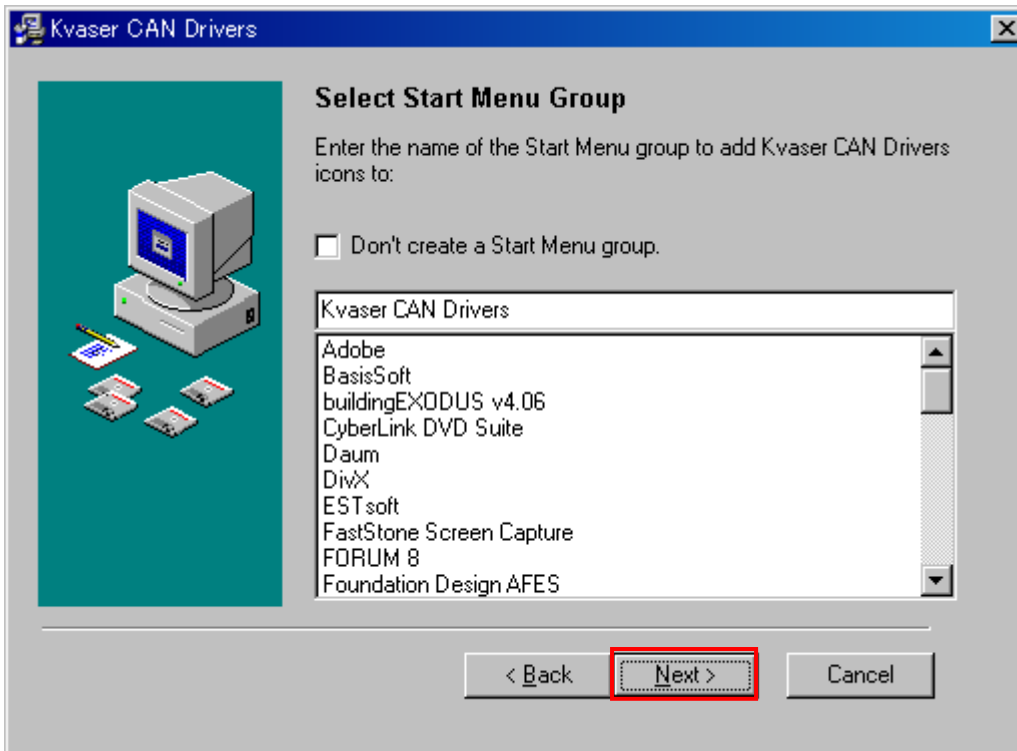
Kvaser CAN Drivers

Select Start Menu Group

Enter the name of the Start Menu group to add Kvaser CAN Drivers icons to:

Don't create a Start Menu group.

Kvaser CAN Drivers

Adobe
BasisSoft
buildingEXODUS v4.06
CyberLink DVD Suite
Daum
DivX
ESTsoft
FastStone Screen Capture
FORUM 8
Foundation Design AFES

< Back
Next >
Cancel